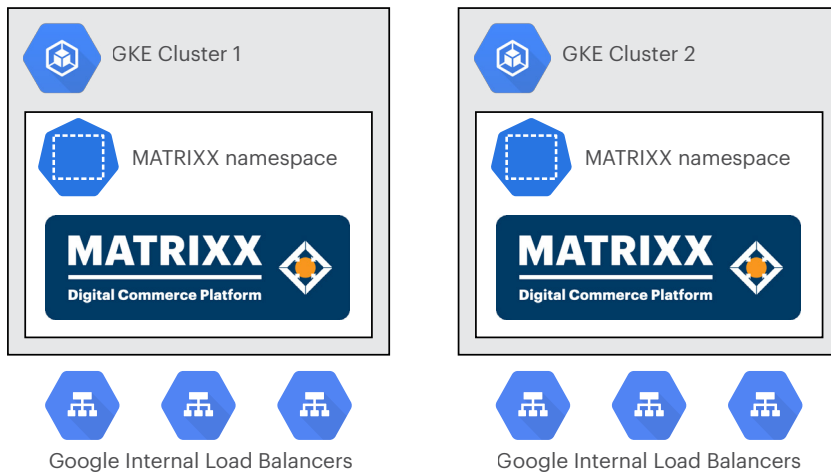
GKE Cluster 1

MATRIXX namespace

MATRIXX
Digital Commerce Platform

Google Internal Load Balancers

GKE Cluster 2

MATRIXX namespace

MATRIXX
Digital Commerce Platform

Google Internal Load Balancers